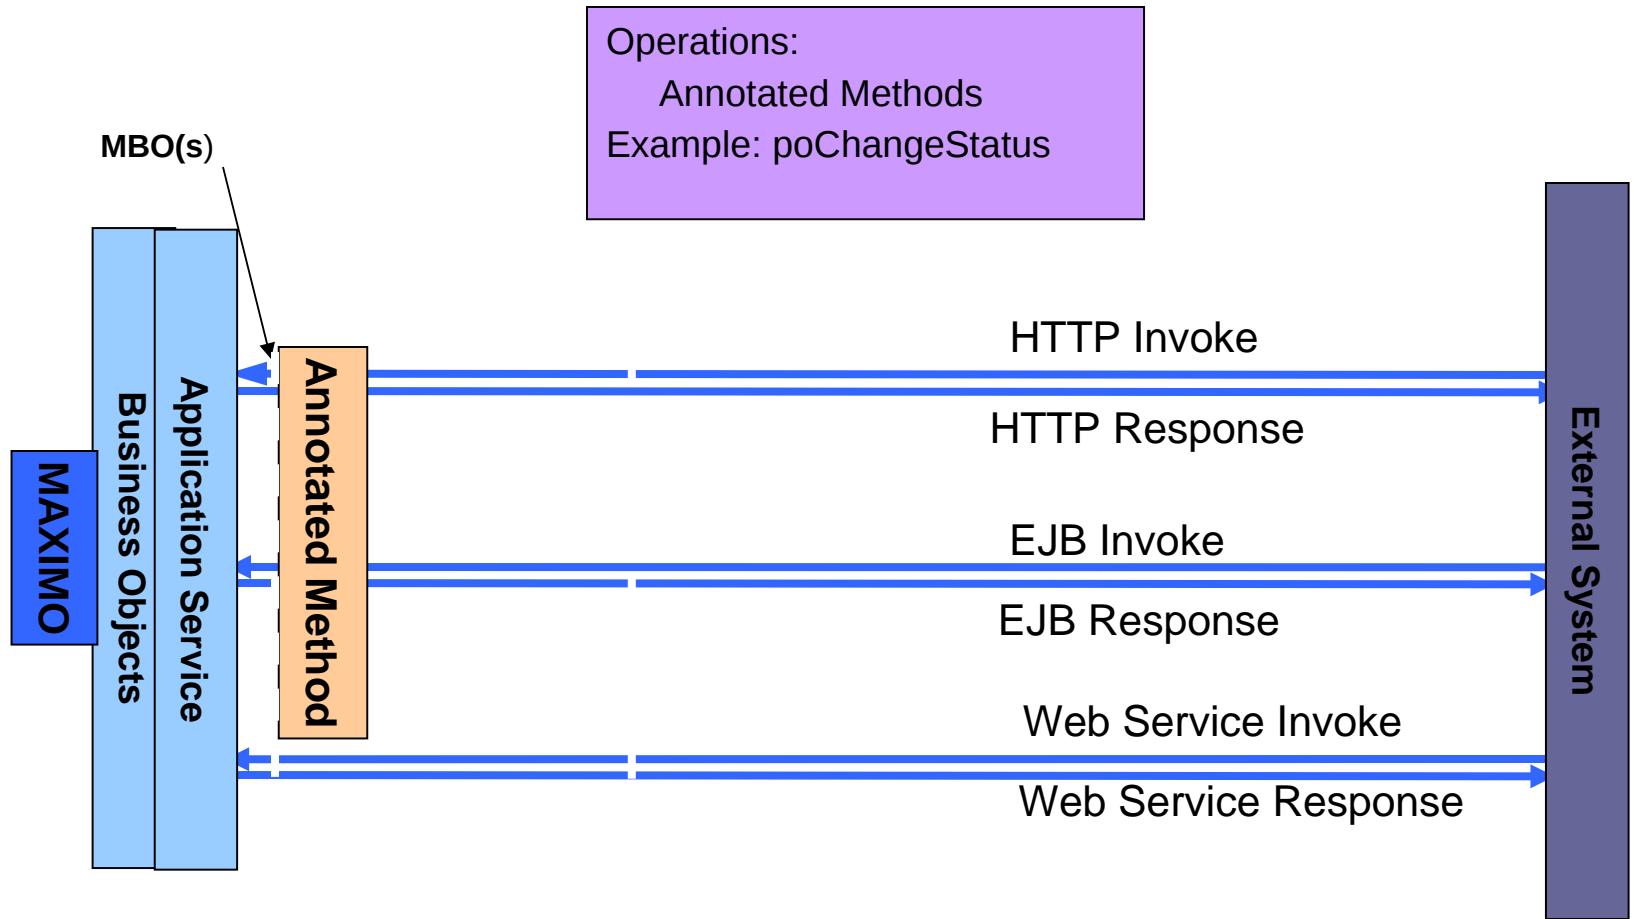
Operations:
Annotated Methods
Example: poChangeStatus

MBO(s)

MAXIMO

Business Objects

Application Service

Annotated Method

HTTP Invoke

HTTP Response

EJB Invoke

EJB Response

Web Service Invoke

Web Service Response

External System